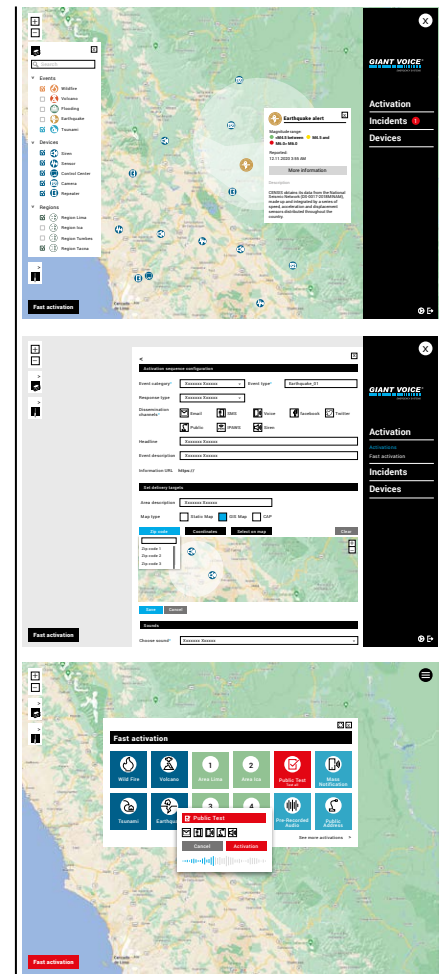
+
−
Search
Events
Wildfire
Volcano
Flooding
Earthquake
Tsunami
Devices
Siren
Sensor
Control Center
Camera
Repeater
Regions
Region Lima
Region Ica
Region Tumbes
Region Tacna

Earthquake alert
Magnitude range
<M4.5 between M4.5 and M6.0 > M6.0
Reported:
12.11.2020 3:05 AM
More information
Description
CENSIS obtains its data from the National Seismic Network [ID-5017-2020M6A40], made up and integrated by a series of speed, acceleration and displacement sensors distributed throughout the country.

Fast activation

GIANT VOICE
Activation
Incidents 1
Devices

+
−
<
Activation sequence configuration
Event category* Xxxxxxx Xxxxxx Event type* Earthquake_01
Response type Xxxxxxx Xxxxxx
Dissemination channels* Email SMS Voice facebook Twitter Public IPAWS Siren
Headline Xxxxxxx Xxxxxx
Event description Xxxxxxx Xxxxxx
Information URL https://
Set delivery targets
Area description Xxxxxxx Xxxxxx
Map type Static Map GIS Map CAP
Zip code Coordinates Select on map Clear
Zip code 1
Zip code 2
Zip code 3
Save Cancel
Sounds
Choose sound* Xxxxxxx Xxxxxx

Fast activation

GIANT VOICE
Activation
Activations
Fast activation
Incidents
Devices

+
−
Fast activation
Wild Fire
Volcano
1 Area Lima
2 Area Ica
Public Test
Mass Notification
Tsunami
Earthquake
3
4
Pre-Recorded Audio
Public Address
Public Test
Cancel
Activation
See more activations

Fast activation